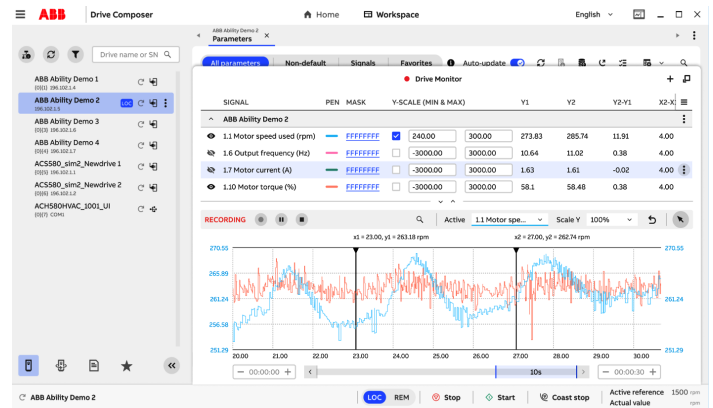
ABB Drive Composer

Home Workspace English

Drive name or SN

ABB Ability Demo 1
(0)(1) 196.102.1.4

ABB Ability Demo 2
196.102.1.5
LOC

ABB Ability Demo 3
(0)(3) 196.102.1.6

ABB Ability Demo 4
(0)(4) 196.102.1.7

ACS580_sim2_Newdrive 1
(0)(5) 196.102.1.1

ACS580_sim2_Newdrive 2
(0)(6) 196.102.1.2

ACH580HVAC_1001_UI
(0)(7) COM1

ABB Ability Demo 2
Parameters

All parameters Non-default Signals Favorites Auto-update

Drive Monitor

| SIGNAL | PEN | MASK | Y-SCALE (MIN & MAX) | | Y1 | Y2 | Y2-Y1 | X2-X |
|---|---|---|---|---|---|---|---|---|
| ABB Ability Demo 2 | | | | | | | | |
| 1.1 Motor speed used (rpm) | | FFFFFFFF | 240.00 | 300.00 | 273.83 | 285.74 | 11.91 | 4.00 |
| 1.6 Output frequency (Hz) | | FFFFFFFF | -3000.00 | 3000.00 | 10.64 | 11.02 | 0.38 | 4.00 |
| 1.7 Motor current (A) | | FFFFFFFF | -3000.00 | 3000.00 | 1.63 | 1.61 | -0.02 | 4.00 |
| 1.10 Motor torque (%) | | FFFFFFFF | -3000.00 | 3000.00 | 58.1 | 58.48 | 0.38 | 4.00 |

RECORDING Active 1.1 Motor spe... Scale Y 100%

x1 = 23.00, y1 = 263.18 rpm
x2 = 27.00, y2 = 262.74 rpm

270.55
265.89
261.24
256.58
251.29

270.55
265.89
261.24
256.58
251.29

20.00 21.00 22.00 23.00 24.00 25.00 26.00 27.00 28.00 29.00 30.00

00:00:00 10s 00:00:30

ABB Ability Demo 2 LOC REM Stop Start Coast stop Active reference 1500 rpm Actual value rpm